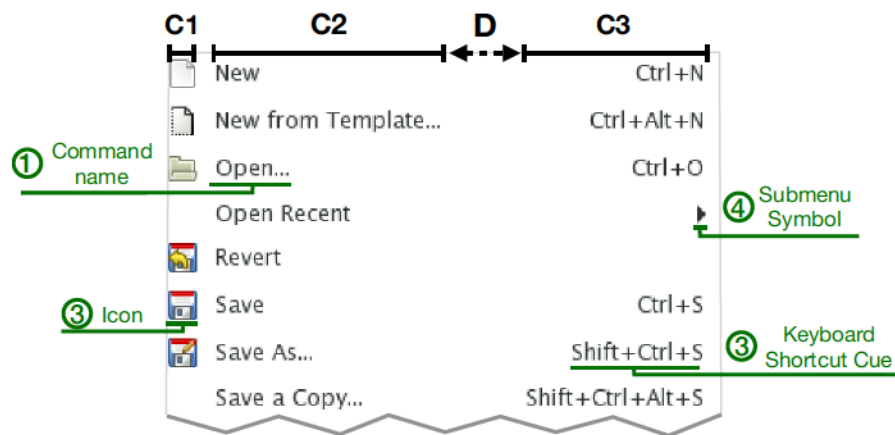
C1 C2 D C3

New Ctrl+N

New from Template... Ctrl+Alt+N

① Command name

Open... Ctrl+O

Open Recent

④ Submenu Symbol

Revert

③ Icon

Save Ctrl+S

Save As... Shift+Ctrl+S

③ Keyboard Shortcut Cue

Save a Copy... Shift+Ctrl+Alt+S